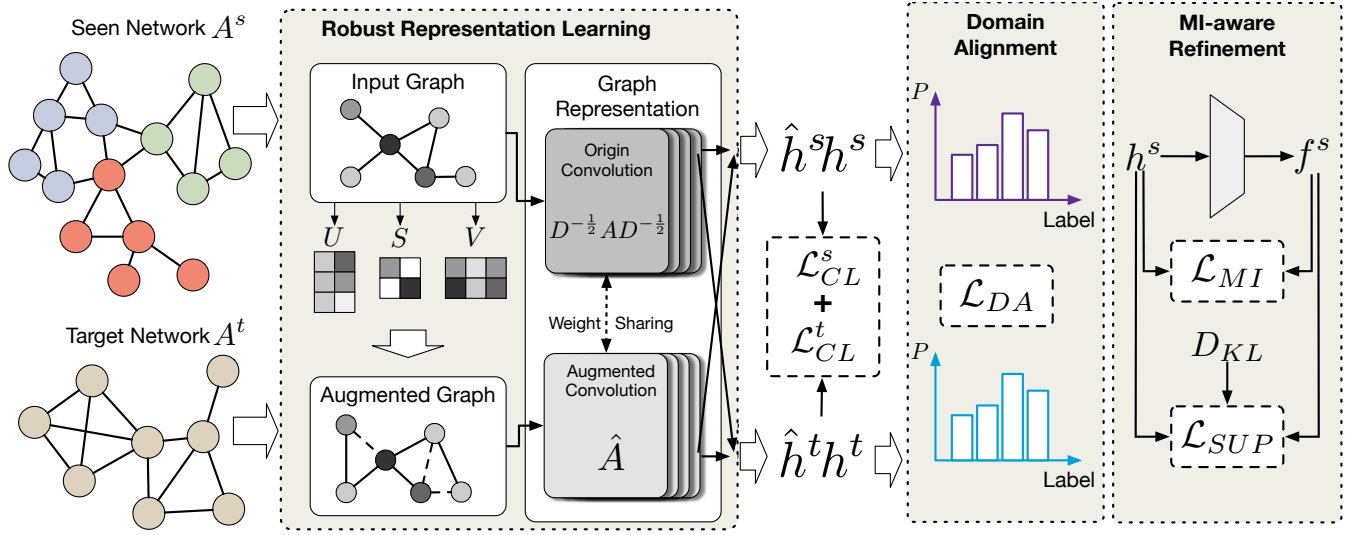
Seen Network $A^s$

Target Network $A^t$

Robust Representation Learning

Input Graph

$U$ $S$ $V$

Augmented Graph

Graph Representation

Origin Convolution

$D^{-\frac{1}{2}}AD^{-\frac{1}{2}}$

Weight Sharing

Augmented Convolution

$\hat{A}$

$\hat{h}^s h^s$

$\mathcal{L}_{CL}^s$ + $\mathcal{L}_{CL}^t$

$\hat{h}^t h^t$

Domain Alignment

$P$

Label

$\mathcal{L}_{DA}$

$P$

Label

MI-aware Refinement

$h^s$

$f^s$

$\mathcal{L}_{MI}$

$D_{KL}$

$\mathcal{L}_{SUP}$